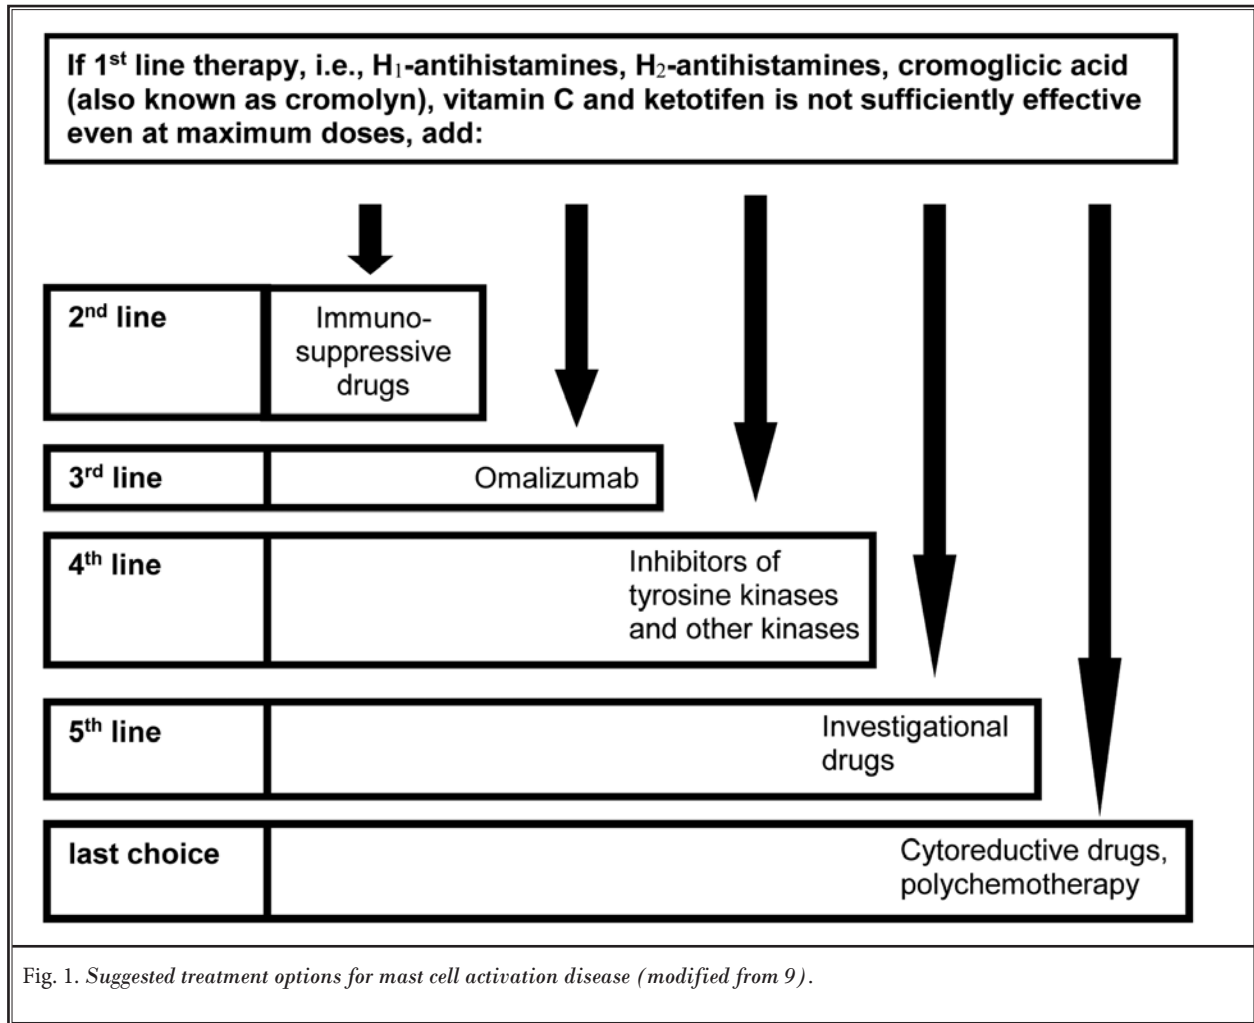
If 1$^{st}$ line therapy, i.e., H$_1$-antihistamines, H$_2$-antihistamines, cromoglicic acid (also known as cromolyn), vitamin C and ketotifen is not sufficiently effective even at maximum doses, add:

| | |
|---|---|
| 2$^{nd}$ line | Immunosuppressive drugs |
| 3$^{rd}$ line | Omalizumab |
| 4$^{th}$ line | Inhibitors of tyrosine kinases and other kinases |
| 5$^{th}$ line | Investigational drugs |
| last choice | Cytoreductive drugs, polychemotherapy |

Fig. 1. Suggested treatment options for mast cell activation disease (modified from 9).